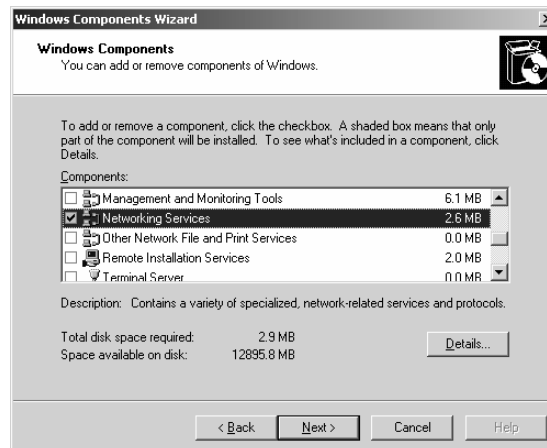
Windows Components Wizard

Windows Components
You can add or remove components of Windows.

To add or remove a component, click the checkbox. A shaded box means that only part of the component will be installed. To see what's included in a component, click Details.

Components:

| | | |
|---|---|---|
| ☐ | Management and Monitoring Tools | 6.1 MB |
| ☑ | Networking Services | 2.6 MB |
| ☐ | Other Network File and Print Services | 0.0 MB |
| ☐ | Remote Installation Services | 2.0 MB |
| ☐ | Terminal Server | 0.0 MB |

Description: Contains a variety of specialized, network-related services and protocols.

Total disk space required: 2.9 MB
Space available on disk: 12895.8 MB

Details...

< Back Next > Cancel Help